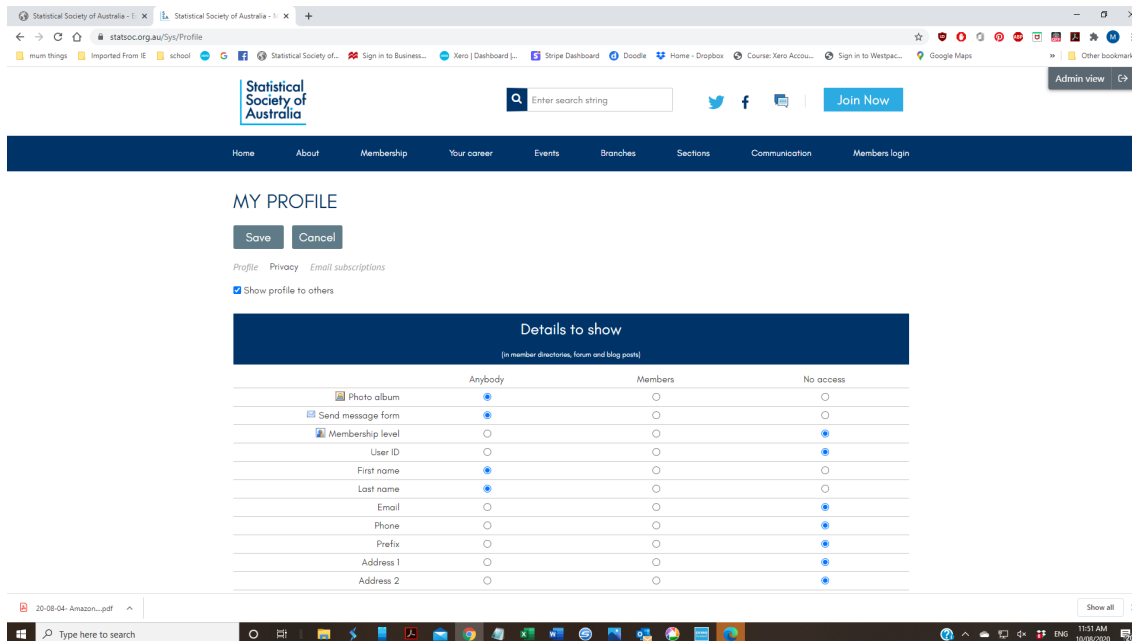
Statistical Society of Australia - I ×
Statistical Society of Australia - I ×
+

statsoc.org.au/Sys/Profile

mum things
Imported From IE
school
G
Statistical Society of...
Sign in to Business...
Xero | Dashboard |...
Stripe Dashboard
Doodle
Home - Dropbox
Course: Xero Accou...
Sign in to Westpac...
Google Maps
»
Other bookmark

Admin view

Statistical Society of Australia

Enter search string

Join Now

Home
About
Membership
Your career
Events
Branches
Sections
Communication
Members login

MY PROFILE

Save
Cancel

Profile
Privacy
Email subscriptions

Show profile to others

Details to show

(in member directories, forum and blog posts)

| | Anybody | Members | No access |
|---|---|---|---|
| Photo album | ● | ○ | ○ |
| Send message form | ● | ○ | ○ |
| Membership level | ○ | ○ | ● |
| User ID | ○ | ○ | ● |
| First name | ● | ○ | ○ |
| Last name | ● | ○ | ○ |
| Email | ○ | ○ | ● |
| Phone | ○ | ○ | ● |
| Prefix | ○ | ○ | ● |
| Address 1 | ○ | ○ | ● |
| Address 2 | ○ | ○ | ● |

20-08-04- Amazon....pdf

Show all

Type here to search

ENG
11:51 AM
10/08/2020